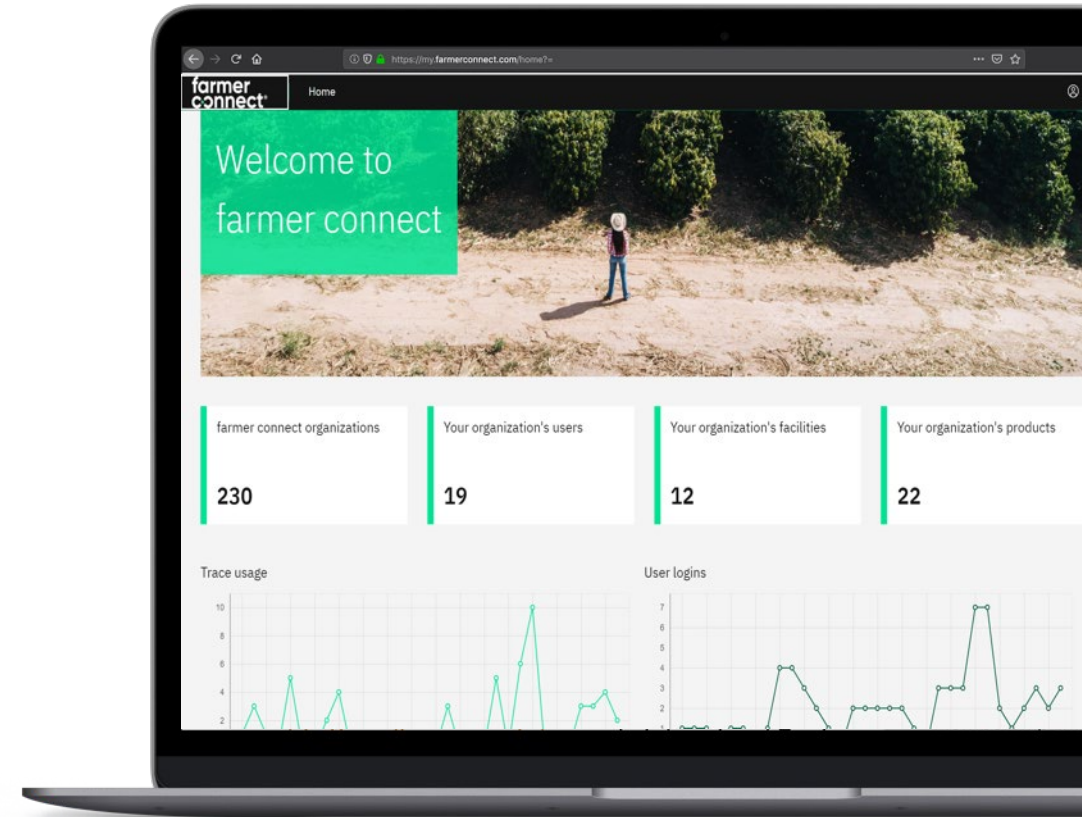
https://my.farmerconnect.com/home?=

farmer connect

Home

Welcome to farmer connect

farmer connect organizations

230

Your organization's users

19

Your organization's facilities

12

Your organization's products

22

Trace usage

10
8
6
4
2

User logins

7
6
5
4
3
2
1